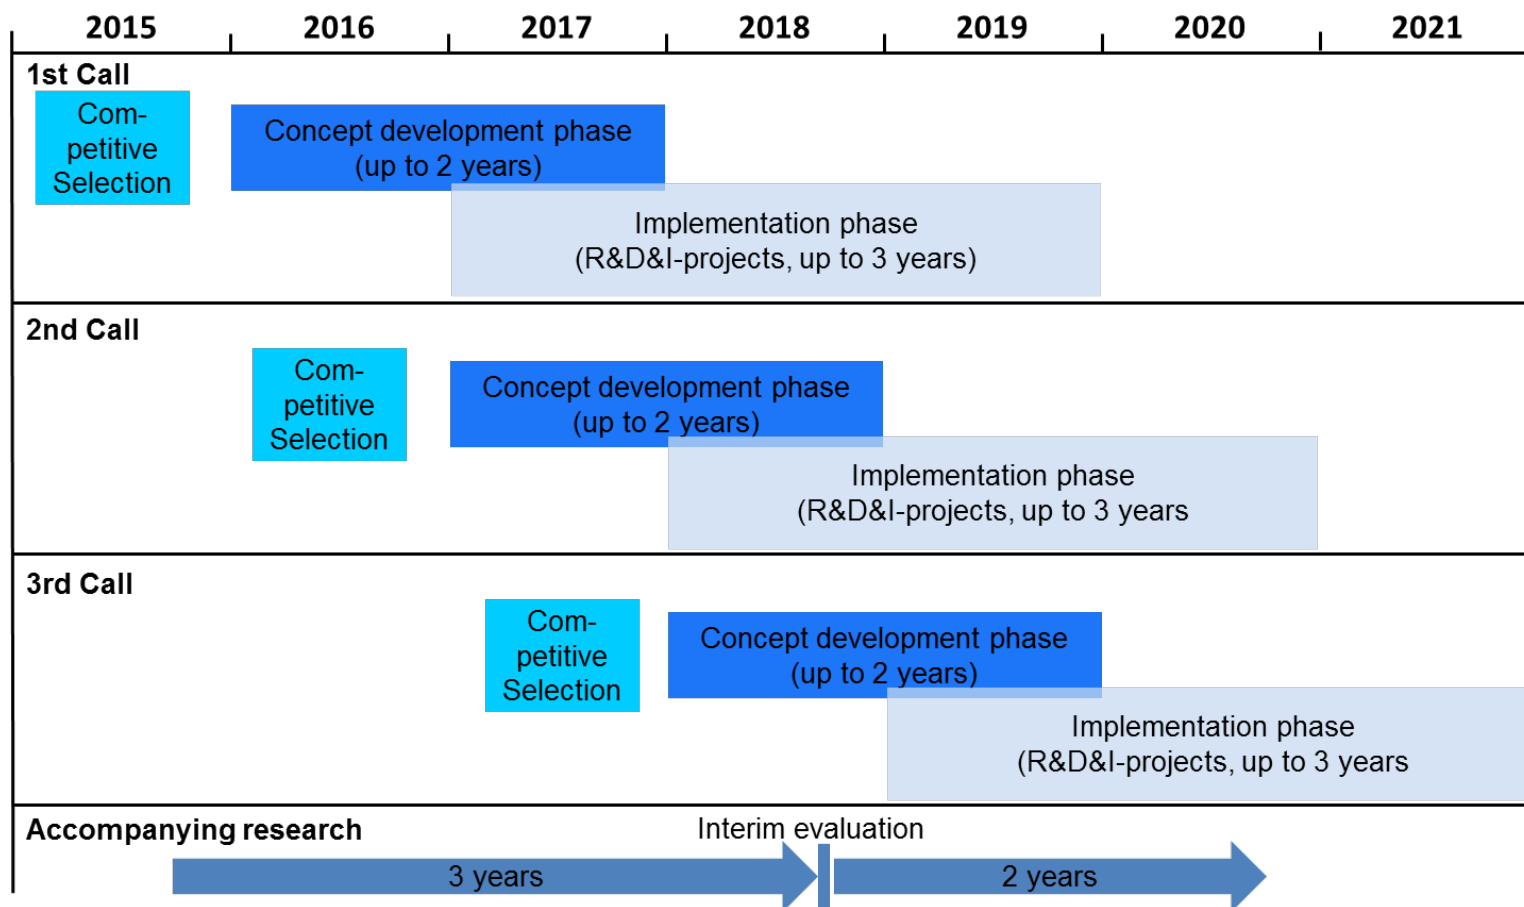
2015 2016 2017 2018 2019 2020 2021

1st Call

Com-petitive Selection

Concept development phase (up to 2 years)

Implementation phase (R&D&I-projects, up to 3 years)

2nd Call

Com-petitive Selection

Concept development phase (up to 2 years)

Implementation phase (R&D&I-projects, up to 3 years

3rd Call

Com-petitive Selection

Concept development phase (up to 2 years)

Implementation phase (R&D&I-projects, up to 3 years

Accompanying research

Interim evaluation

3 years

2 years